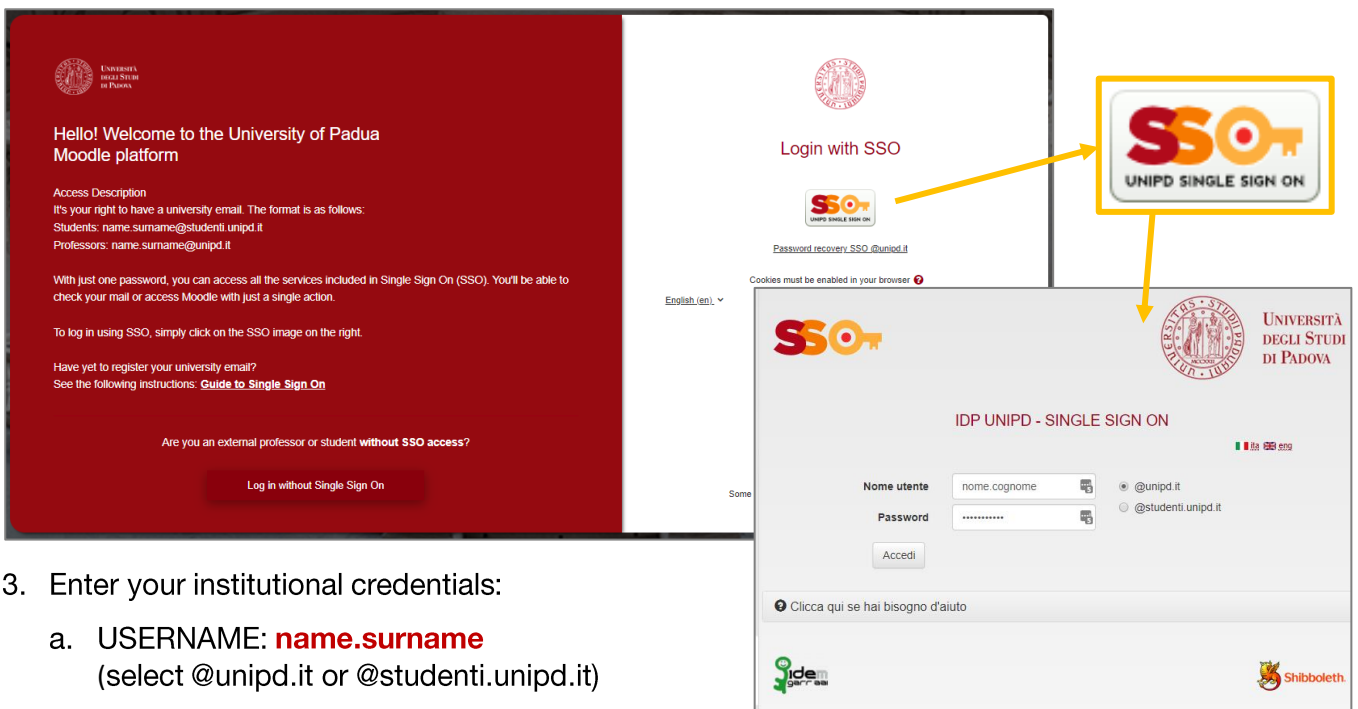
Università degli Studi di Padova

Hello! Welcome to the University of Padua Moodle platform

Access Description
It's your right to have a university email. The format is as follows:
Students: name.surname@studenti.unipd.it
Professors: name.surname@unipd.it

With just one password, you can access all the services included in Single Sign On (SSO). You'll be able to check your mail or access Moodle with just a single action.

To log in using SSO, simply click on the SSO image on the right.

Have yet to register your university email?
See the following instructions: Guide to Single Sign On

Are you an external professor or student without SSO access?

Log in without Single Sign On

Login with SSO

SSO UNIPD SINGLE SIGN ON

Password recovery SSO @unipd.it

Cookies must be enabled in your browser

English (en)

Some

SSO UNIPD SINGLE SIGN ON

SSO

Università degli Studi di Padova

IDP UNIPD - SINGLE SIGN ON

ita eng

Nome utente nome.cognome
Password ••••••••••••
@unipd.it
@studenti.unipd.it

Accedi

Clicca qui se hai bisogno d'aiuto

idem garr aai

Shibboleth.

3. Enter your institutional credentials:

a. USERNAME: name.surname (select @unipd.it or @studenti.unipd.it)